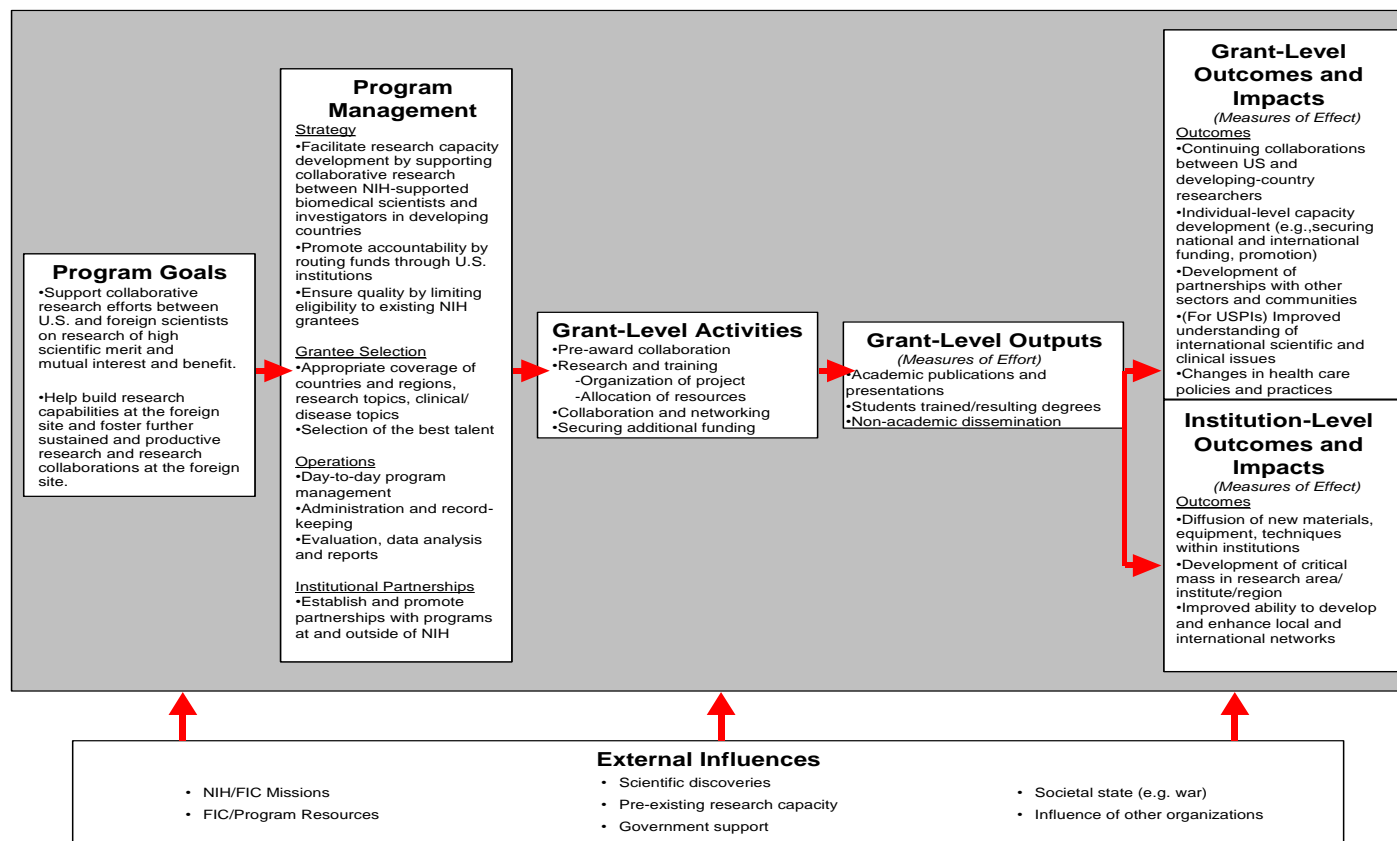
Program Goals
•Support collaborative research efforts between U.S. and foreign scientists on research of high scientific merit and mutual interest and benefit.

•Help build research capabilities at the foreign site and foster further sustained and productive research and research collaborations at the foreign site.

Program Management
Strategy
•Facilitate research capacity development by supporting collaborative research between NIH-supported biomedical scientists and investigators in developing countries
•Promote accountability by routing funds through U.S. institutions
•Ensure quality by limiting eligibility to existing NIH grantees

Grantee Selection
•Appropriate coverage of countries and regions, research topics, clinical/ disease topics
•Selection of the best talent

Operations
•Day-to-day program management
•Administration and record-keeping
•Evaluation, data analysis and reports

Institutional Partnerships
•Establish and promote partnerships with programs at and outside of NIH

Grant-Level Activities
•Pre-award collaboration
•Research and training
-Organization of project
-Allocation of resources
•Collaboration and networking
•Securing additional funding

Grant-Level Outputs
(Measures of Effort)
•Academic publications and presentations
•Students trained/resulting degrees
•Non-academic dissemination

Grant-Level Outcomes and Impacts
(Measures of Effect)
Outcomes
•Continuing collaborations between US and developing-country researchers
•Individual-level capacity development (e.g.,securing national and international funding, promotion)
•Development of partnerships with other sectors and communities
•(For USPIs) Improved understanding of international scientific and clinical issues
•Changes in health care policies and practices

Institution-Level Outcomes and Impacts
(Measures of Effect)
Outcomes
•Diffusion of new materials, equipment, techniques within institutions
•Development of critical mass in research area/ institute/region
•Improved ability to develop and enhance local and international networks

External Influences
• NIH/FIC Missions
• FIC/Program Resources
• Scientific discoveries
• Pre-existing research capacity
• Government support
• Societal state (e.g. war)
• Influence of other organizations